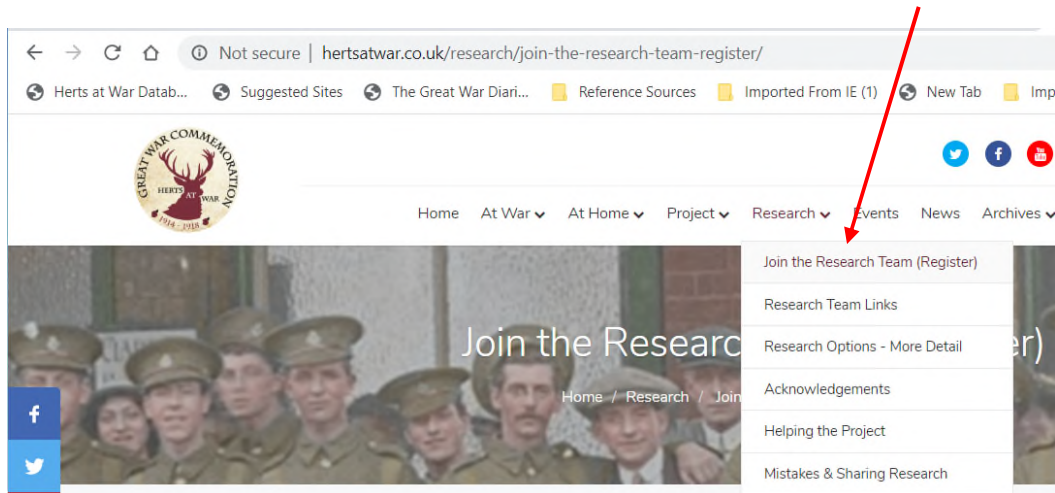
Not secure | hertsatwar.co.uk/research/join-the-research-team-register/

Herts at War Datab... Suggested Sites The Great War Diari... Reference Sources Imported From IE (1) New Tab Imp

GREAT WAR COMMEMORATION HERTS AT WAR 1914 - 1918

Home At War At Home Project Research Events News Archives

Join the Researc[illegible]er)

Home / Research / Join

Join the Research Team (Register)
Research Team Links
Research Options - More Detail
Acknowledgements
Helping the Project
Mistakes & Sharing Research